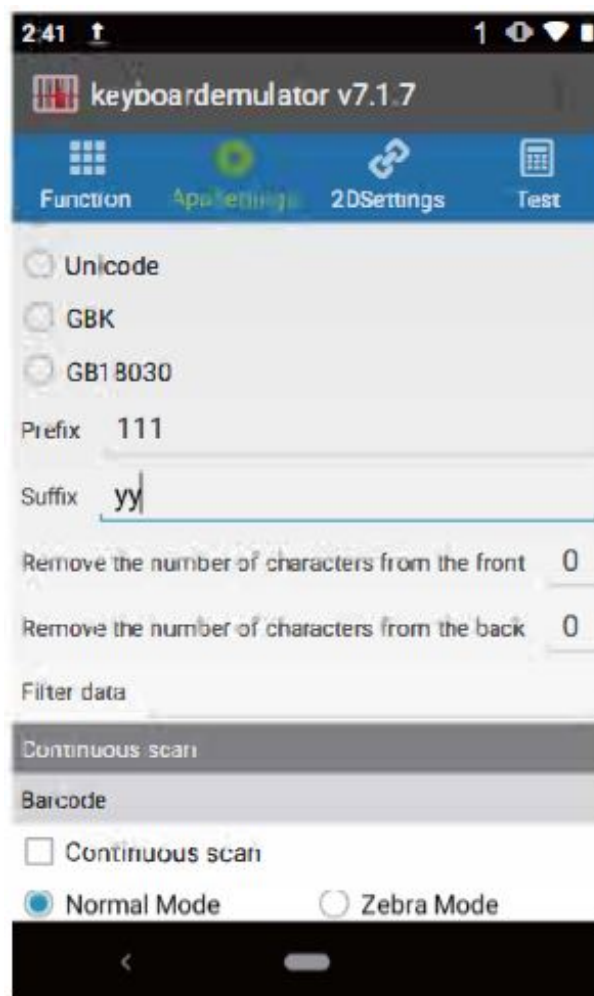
2:41 1

keyboardemulator v7.1.7

Function AppSettings 2DSettings Test

Unicode

GBK

GB18030

Prefix 111

Suffix yy

Remove the number of characters from the front 0

Remove the number of characters from the back 0

Filter data

Continuous scan

Barcode

Continuous scan

Normal Mode Zebra Mode